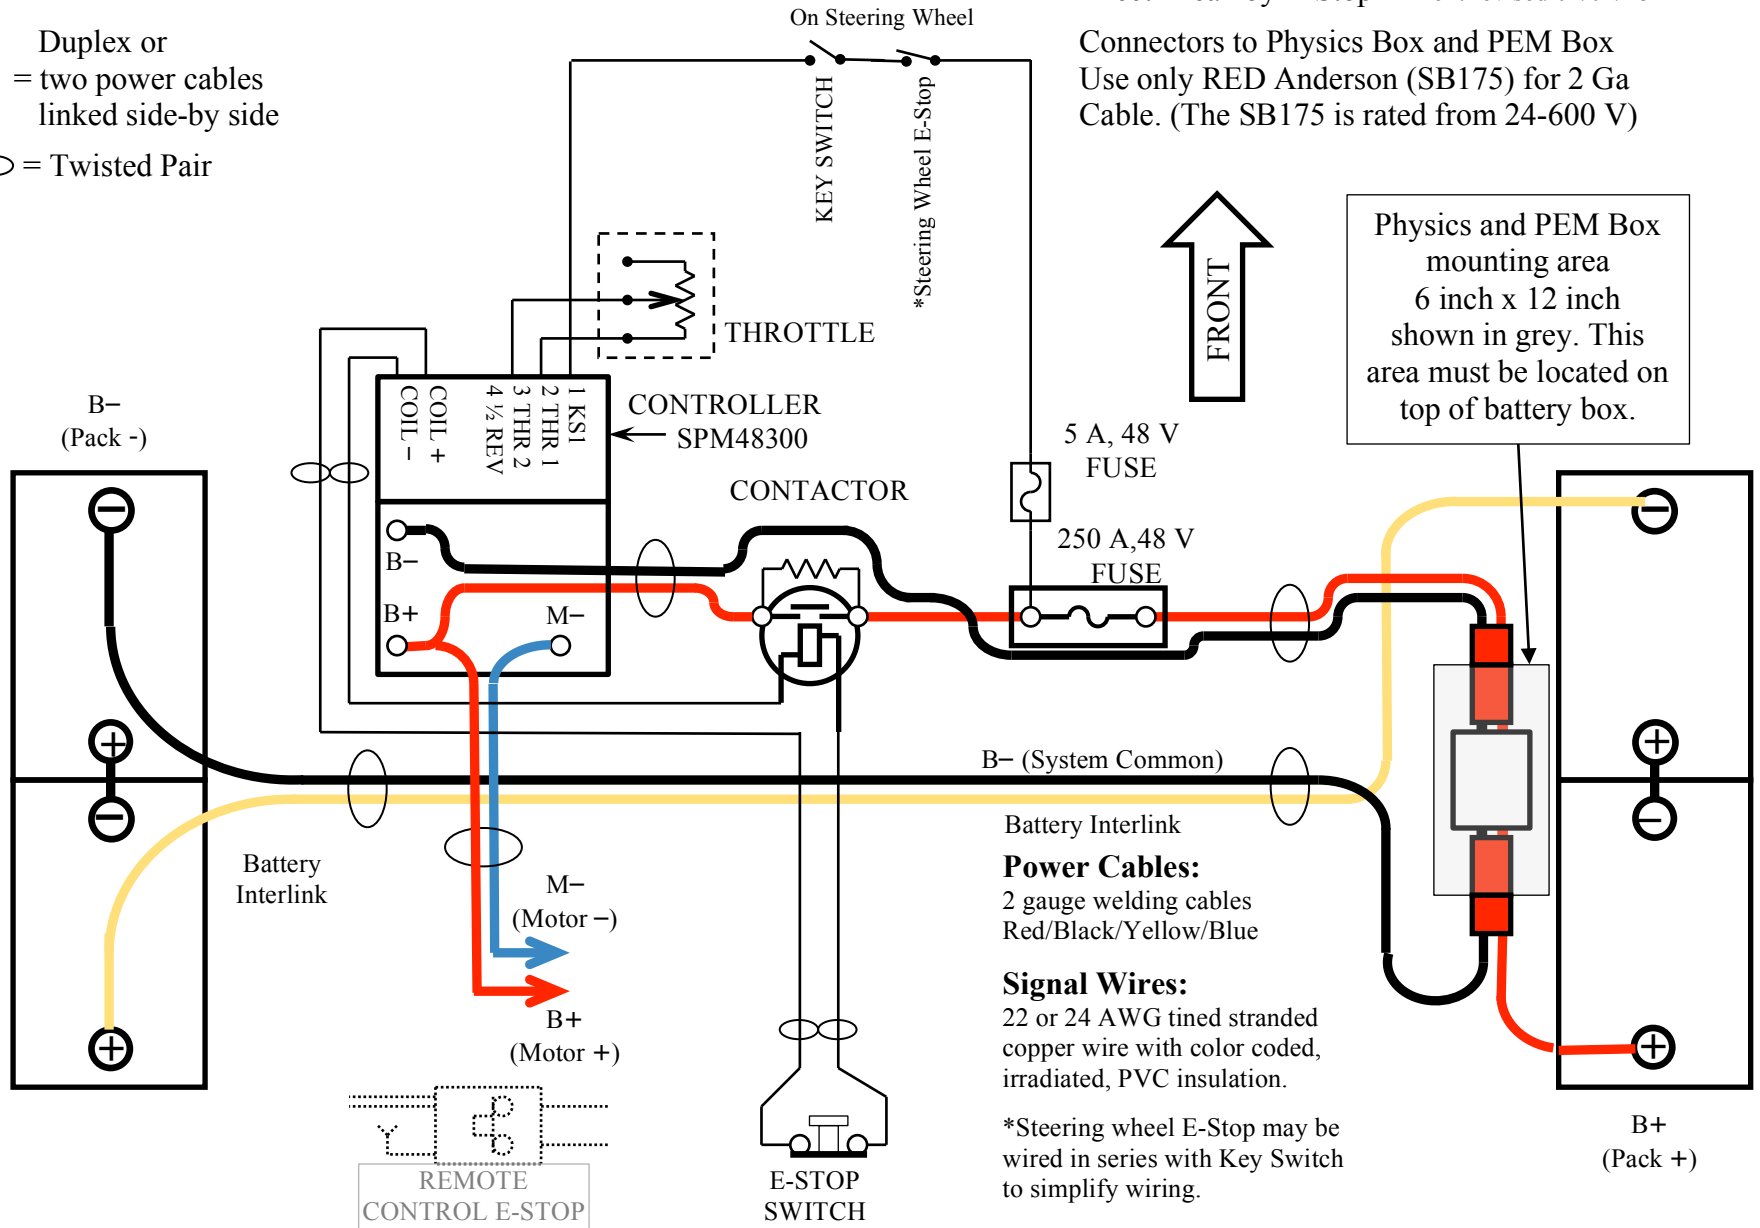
Duplex or
= two power cables linked side-by side

= Twisted Pair

On Steering Wheel

KEY SWITCH

*Steering Wheel E-Stop

Connectors to Physics Box and PEM Box
Use only RED Anderson (SB175) for 2 Ga Cable. (The SB175 is rated from 24-600 V)

FRONT

Physics and PEM Box mounting area 6 inch x 12 inch shown in grey. This area must be located on top of battery box.

THROTTLE

1 KSI
2 THR 1
3 THR 2
4 ½ REV
COIL +
COIL –

CONTROLLER
SPM48300

B–
(Pack -)

5 A, 48 V
FUSE

CONTACTOR

250 A,48 V
FUSE

B–
B+
M–

B– (System Common)

Battery Interlink

Battery Interlink

M–
(Motor –)

B+
(Motor +)

Power Cables:
2 gauge welding cables
Red/Black/Yellow/Blue

Signal Wires:
22 or 24 AWG tined stranded copper wire with color coded, irradiated, PVC insulation.

*Steering wheel E-Stop may be wired in series with Key Switch to simplify wiring.

REMOTE
CONTROL E-STOP

E-STOP
SWITCH

B+
(Pack +)